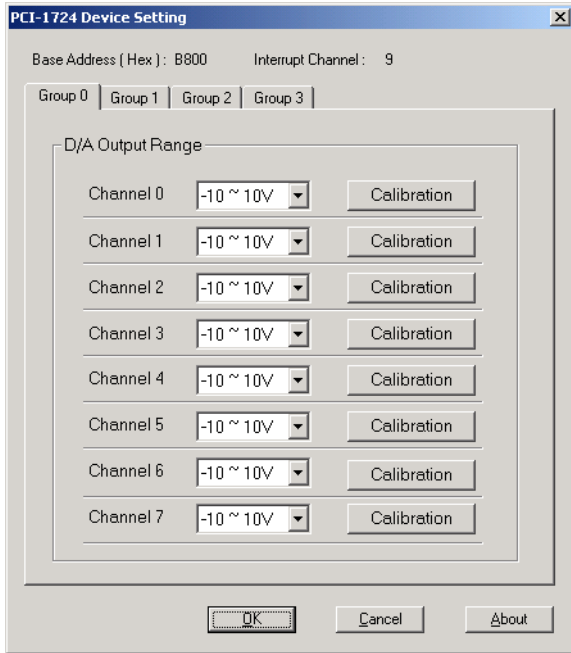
PCI-1724 Device Setting

Base Address ( Hex ) : B800 Interrupt Channel : 9

Group 0 | Group 1 | Group 2 | Group 3

D/A Output Range

| | | |
|---|---|---|
| Channel 0 | -10 ~ 10V | Calibration |
| Channel 1 | -10 ~ 10V | Calibration |
| Channel 2 | -10 ~ 10V | Calibration |
| Channel 3 | -10 ~ 10V | Calibration |
| Channel 4 | -10 ~ 10V | Calibration |
| Channel 5 | -10 ~ 10V | Calibration |
| Channel 6 | -10 ~ 10V | Calibration |
| Channel 7 | -10 ~ 10V | Calibration |

OK Cancel About